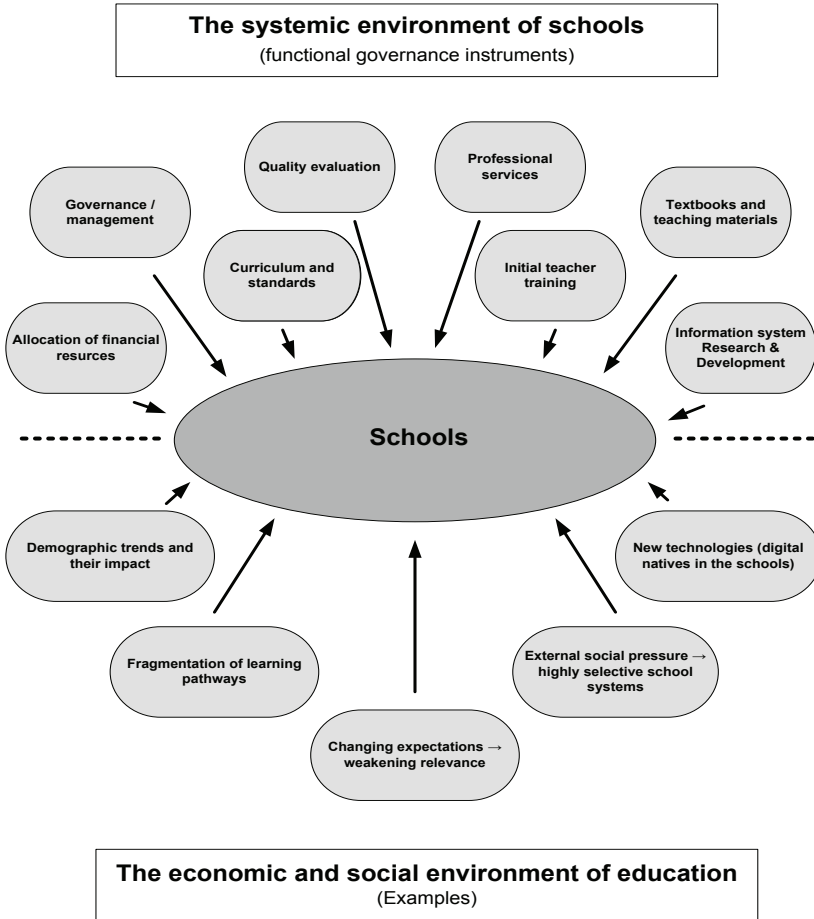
The systemic environment of schools
(functional governance instruments)

Quality evaluation

Professional services

Governance / management

Textbooks and teaching materials

Curriculum and standards

Initial teacher training

Allocation of financial resurces

Information system Research & Development

Schools

Demographic trends and their impact

New technologies (digital natives in the schools)

Fragmentation of learning pathways

External social pressure → highly selective school systems

Changing expectations → weakening relevance

The economic and social environment of education
(Examples)